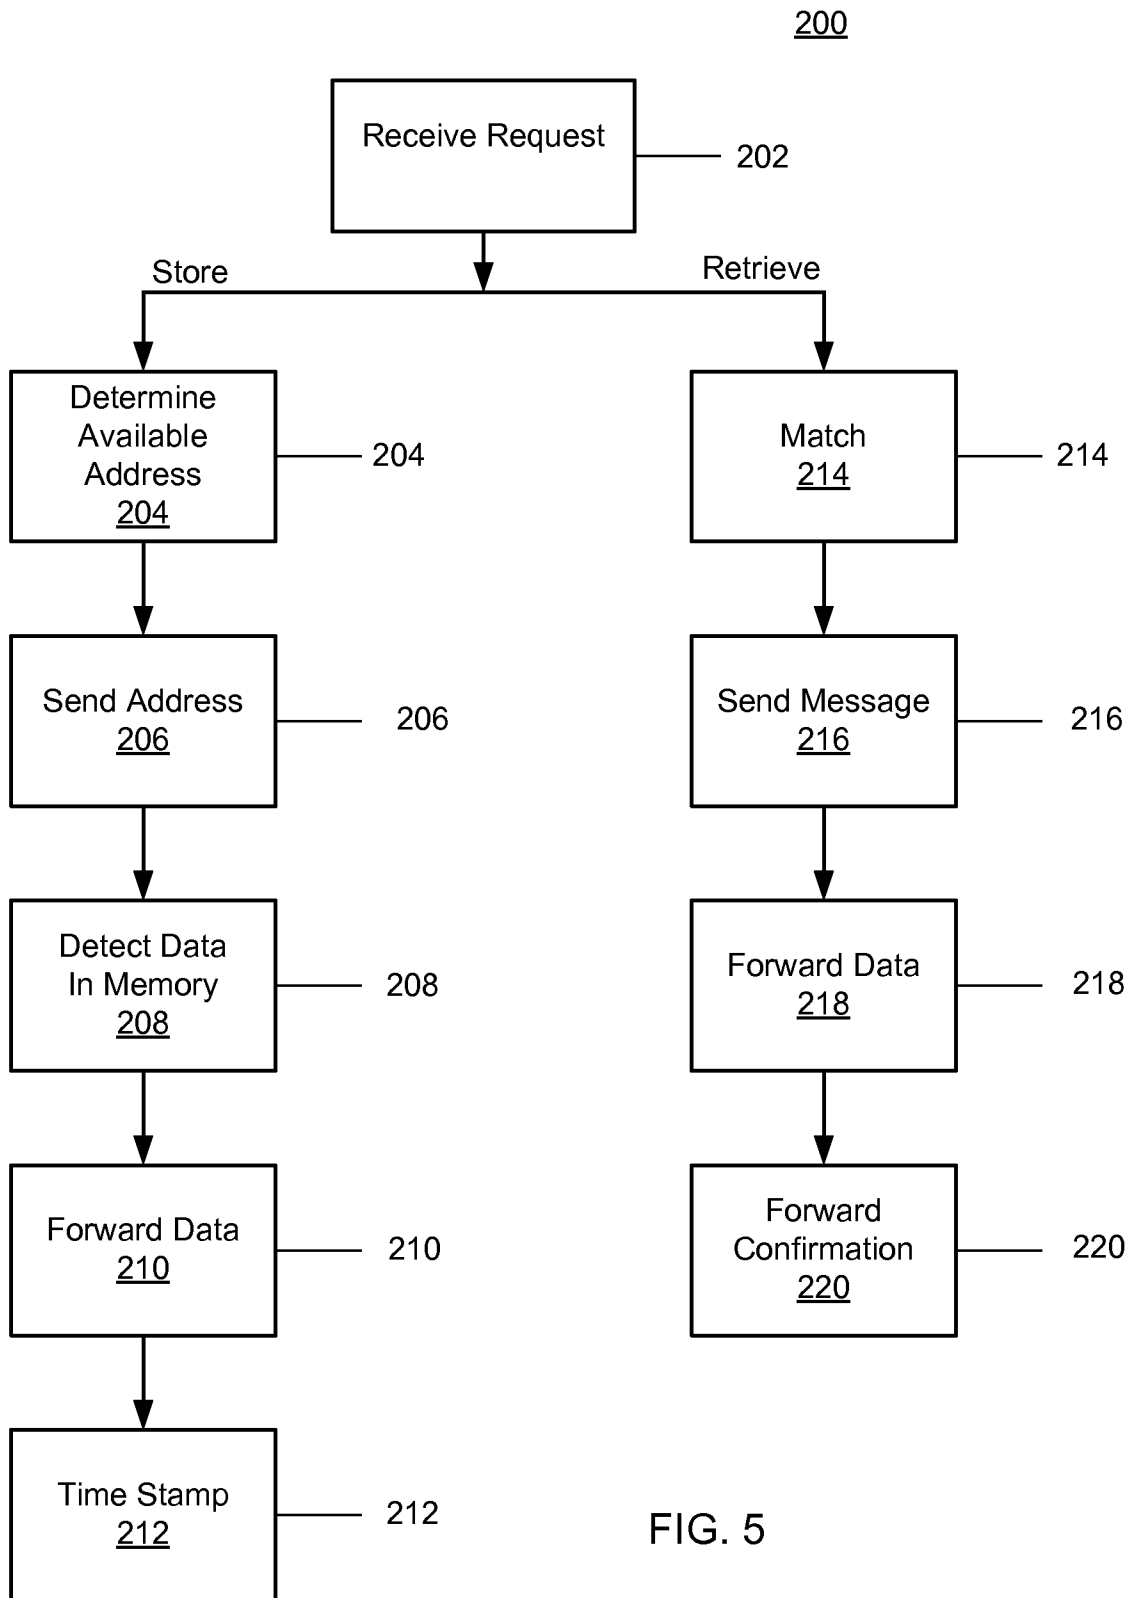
200

Receive Request

202

Store

Retrieve

Determine Available Address 204

204

Match 214

214

Send Address 206

206

Send Message 216

216

Detect Data In Memory 208

208

Forward Data 218

218

Forward Data 210

210

Forward Confirmation 220

220

Time Stamp 212

212

FIG. 5